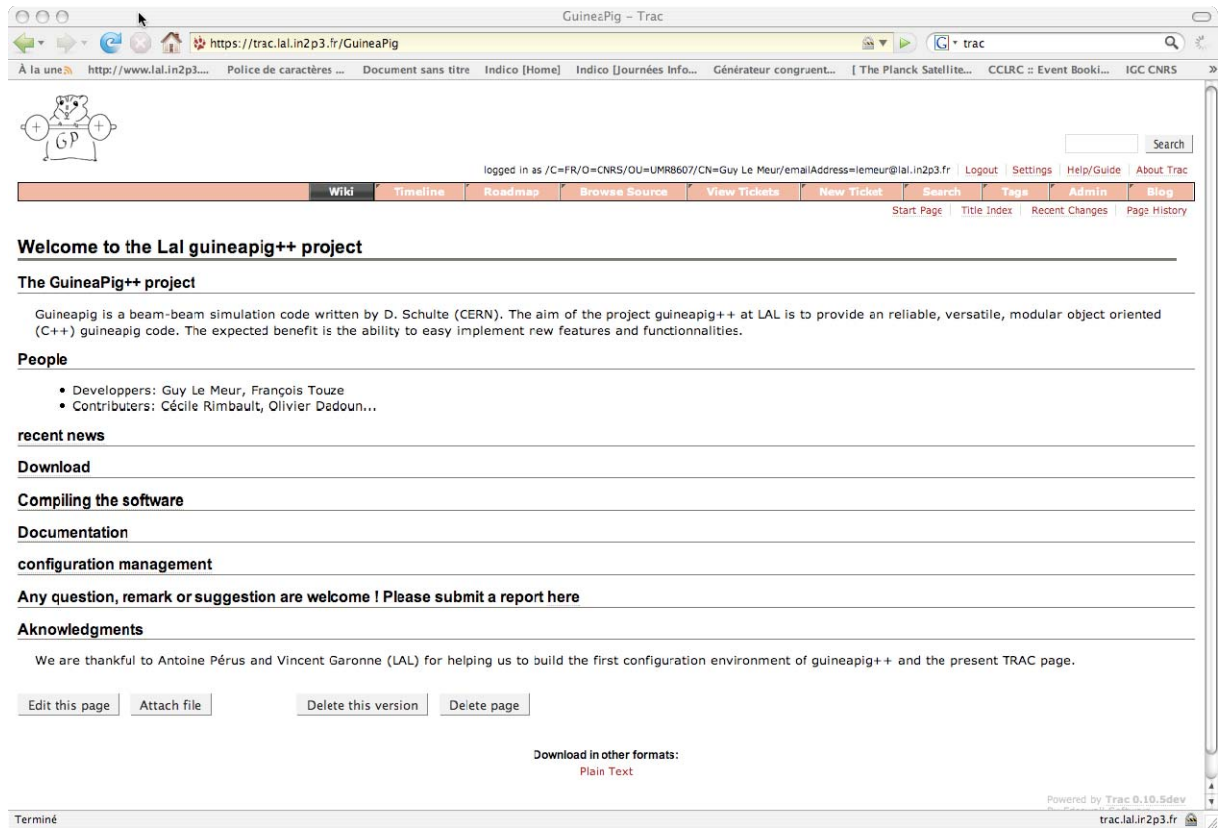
GuineaPig – Trac

https://trac.lal.in2p3.fr/GuineaPig

trac

À la une http://www.lal.in2p3.... Police de caractères ... Document sans titre Indico [Home] Indico [Journées Info... Générateur congruent... [ The Planck Satellite... CCLRC :: Event Booki... IGC CNRS

GP

Search

logged in as /C=FR/O=CNRS/OU=UMR8607/CN=Guy Le Meur/emailAddress=lemeur@lal.in2p3.fr | Logout | Settings | Help/Guide | About Trac

Wiki | Timeline | Roadmap | Browse Source | View Tickets | New Ticket | Search | Tags | Admin | Blog

Start Page | Title Index | Recent Changes | Page History

Welcome to the Lal guineapig++ project

The GuineaPig++ project

Guineapig is a beam-beam simulation code written by D. Schulte (CERN). The aim of the project guineapig++ at LAL is to provide an reliable, versatile, modular object oriented (C++) guineapig code. The expected benefit is the ability to easy implement rew features and functionnalities.

People

• Developpers: Guy Le Meur, François Touze
• Contributers: Cécile Rimbault, Olivier Dadoun...

recent news

Download

Compiling the software

Documentation

configuration management

Any question, remark or suggestion are welcome ! Please submit a report here

Aknowledgments

We are thankful to Antoine Pérus and Vincent Garonne (LAL) for helping us to build the first configuration environment of guineapig++ and the present TRAC page.

Edit this page | Attach file | Delete this version | Delete page

Download in other formats:
Plain Text

Powered by Trac 0.10.5dev

Terminé

trac.lal.in2p3.fr